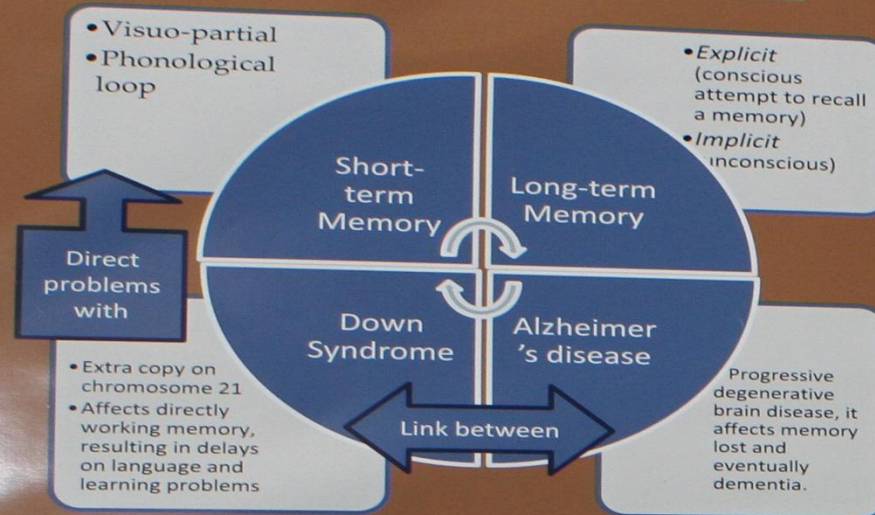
•Visuo-partial
•Phonological loop

•*Explicit* (conscious attempt to recall a memory)
•*Implicit* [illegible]nconscious)

Short-term Memory

Long-term Memory

Direct problems with

Down Syndrome

Alzheimer 's disease

•Extra copy on chromosome 21
•Affects directly working memory, resulting in delays on language and learning problems

Link between

Progressive degenerative brain disease, it affects memory lost and eventually dementia.